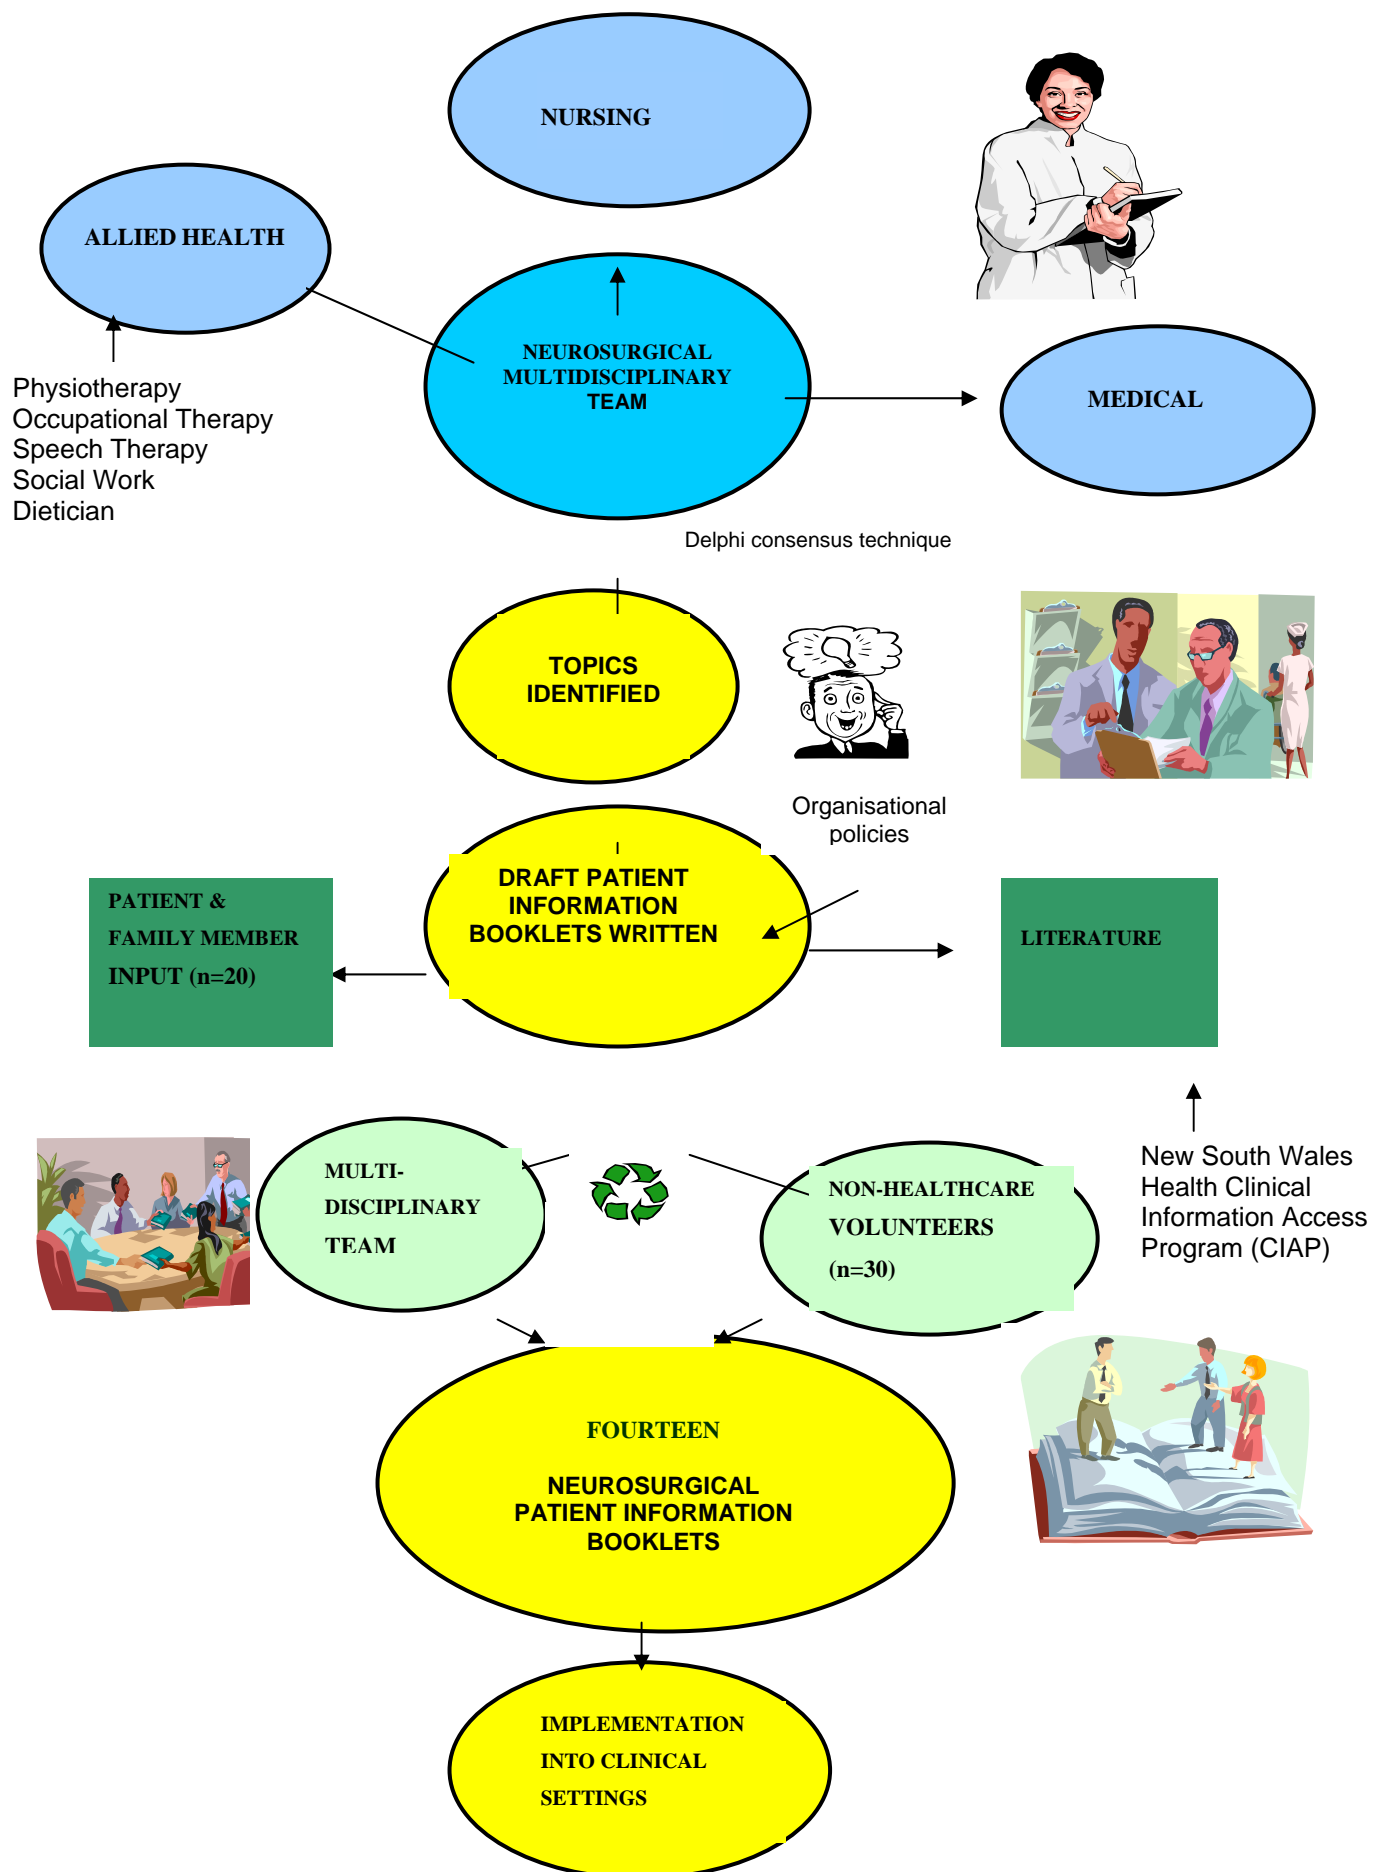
NURSING

ALLIED HEALTH

NEUROSURGICAL MULTIDISCIPLINARY TEAM

MEDICAL

Physiotherapy
Occupational Therapy
Speech Therapy
Social Work
Dietician

Delphi consensus technique

TOPICS IDENTIFIED

Organisational policies

DRAFT PATIENT INFORMATION BOOKLETS WRITTEN

PATIENT & FAMILY MEMBER INPUT (n=20)

LITERATURE

MULTI-DISCIPLINARY TEAM

NON-HEALTHCARE VOLUNTEERS (n=30)

New South Wales Health Clinical Information Access Program (CIAP)

FOURTEEN

NEUROSURGICAL PATIENT INFORMATION BOOKLETS

IMPLEMENTATION INTO CLINICAL SETTINGS